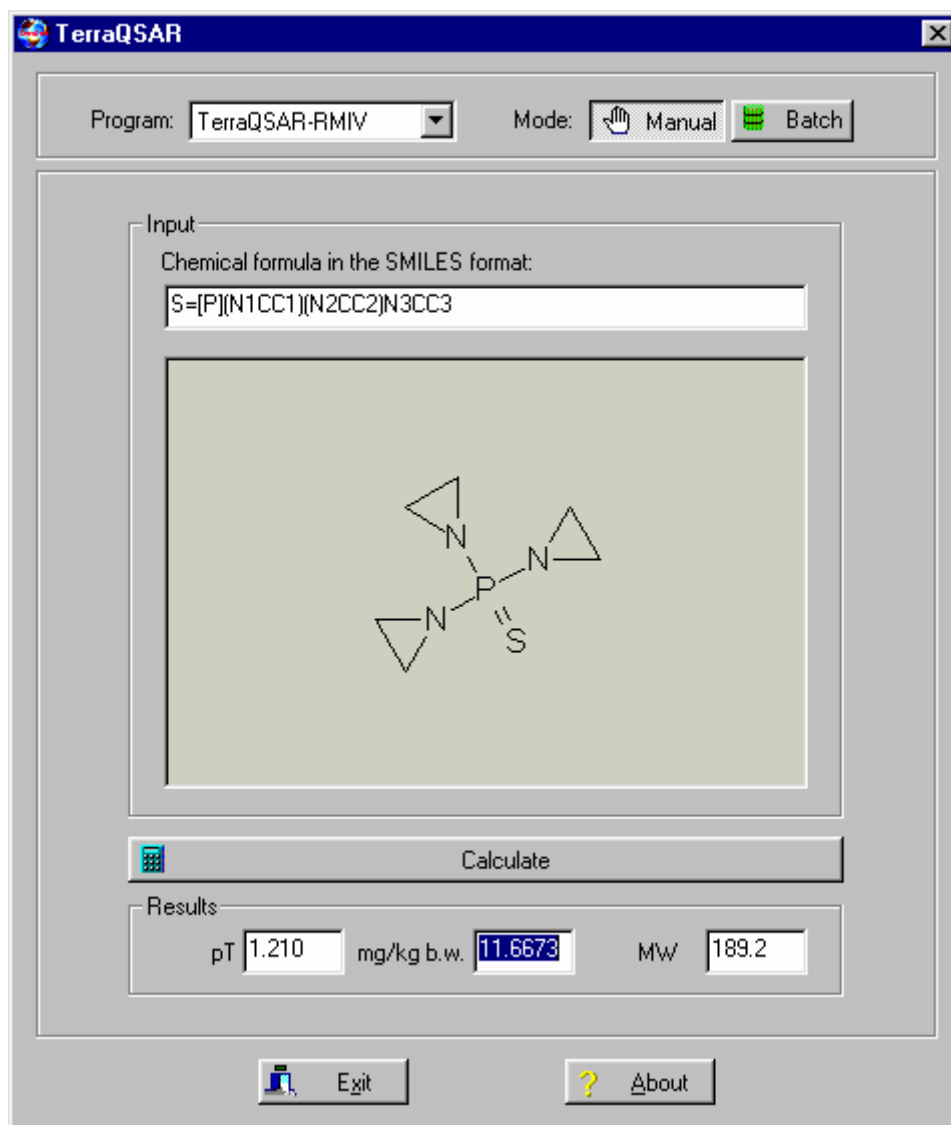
TerraQSAR

Program: TerraQSAR-RMIV

Mode: Manual Batch

Input

Chemical formula in the SMILES format:

S=[P](N1CC1)(N2CC2)N3CC3

N

N

P

N

S

Calculate

Results

pT 1.210 mg/kg b.w. 11.6673 MW 189.2

Exit

About